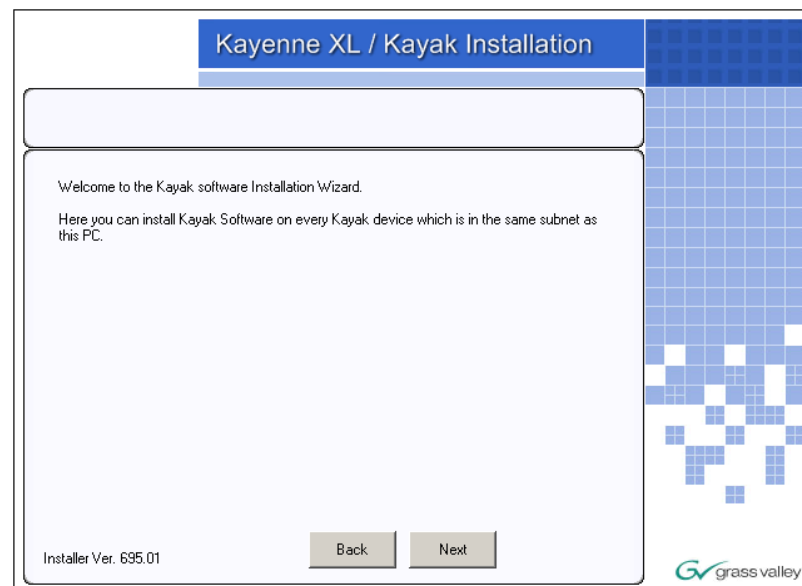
Kayenne XL / Kayak Installation

Welcome to the Kayak software Installation Wizard.

Here you can install Kayak Software on every Kayak device which is in the same subnet as this PC.

Installer Ver. 695.01

Back

Next

grass valley